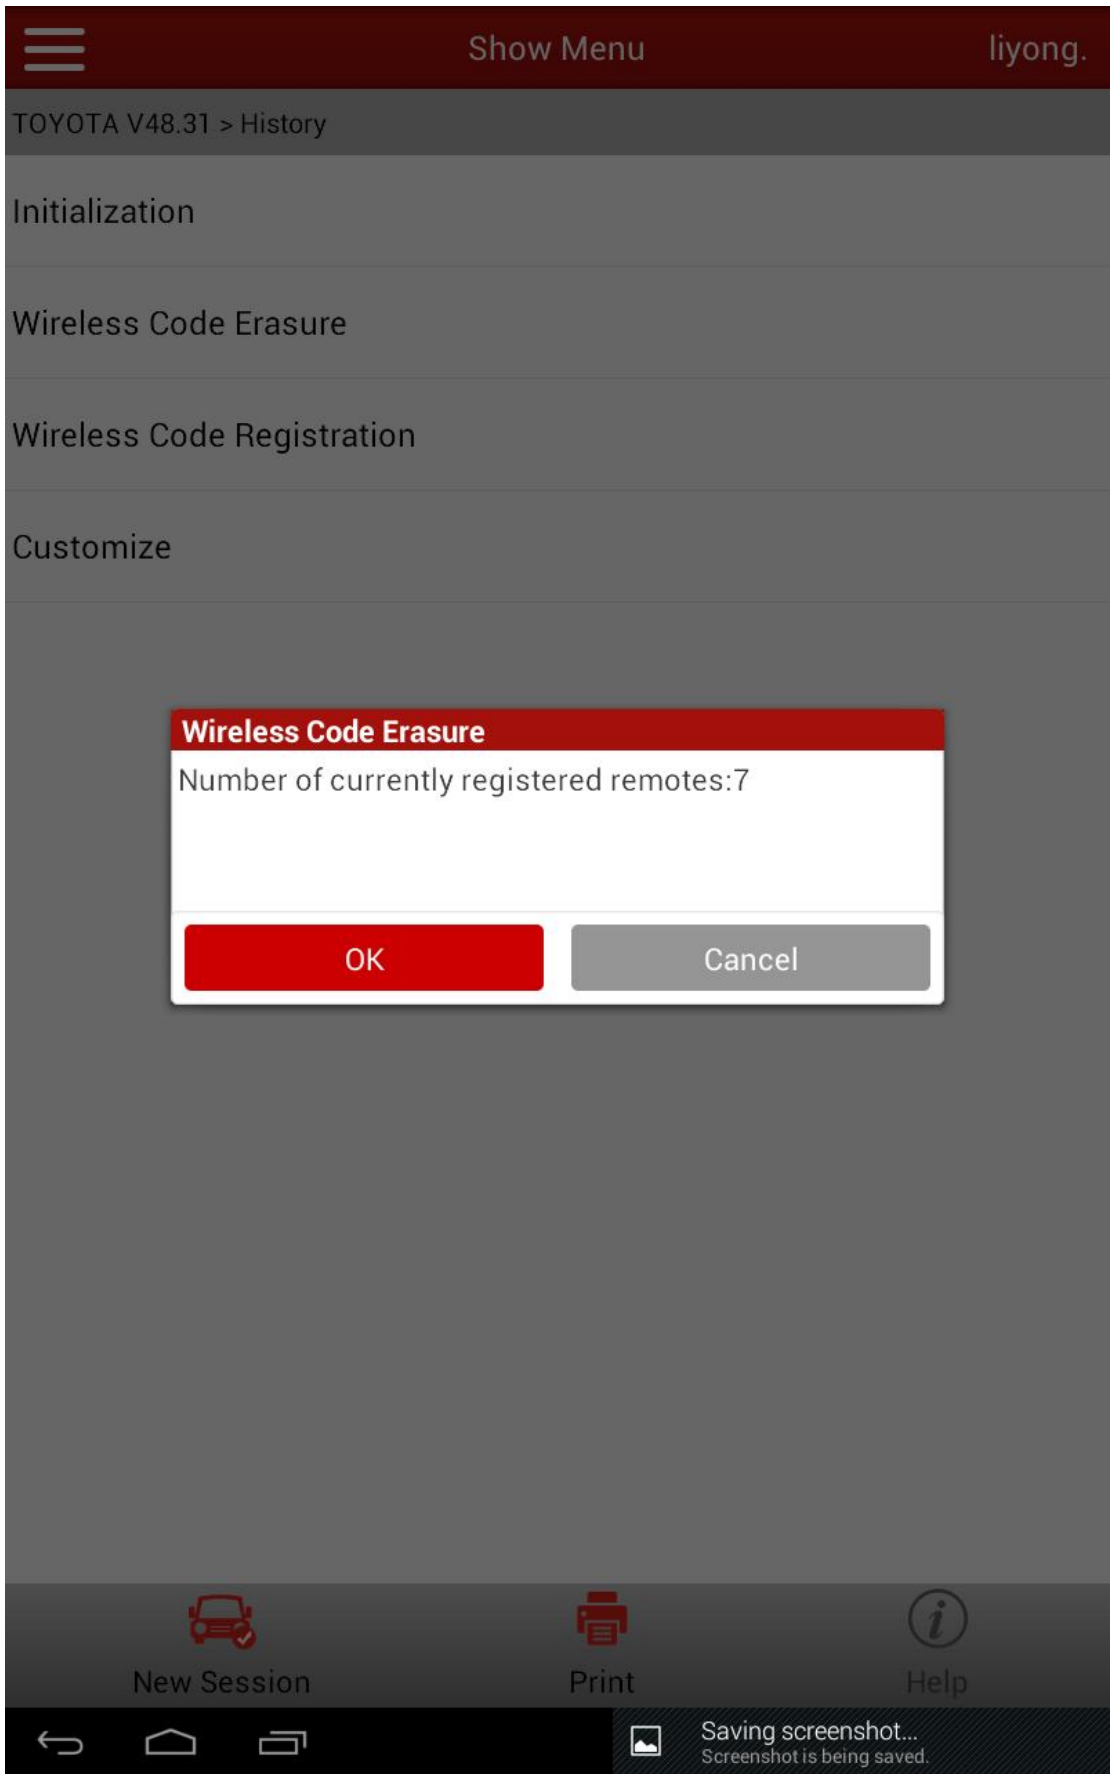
Show Menu

liyong.

TOYOTA V48.31 > History

Initialization

Wireless Code Erasure

Wireless Code Registration

Customize

Wireless Code Erasure

Number of currently registered remotes:7

OK

Cancel

New Session

Print

Help

Saving screenshot...

Screenshot is being saved.